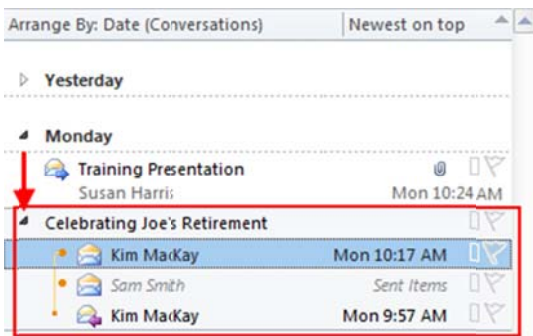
Arrange By: Date (Conversations) | Newest on top

Yesterday

Monday

Training Presentation
Susan Harris Mon 10:24 AM

Celebrating Joe's Retirement

Kim MacKay Mon 10:17 AM

Sam Smith Sent Items

Kim MacKay Mon 9:57 AM